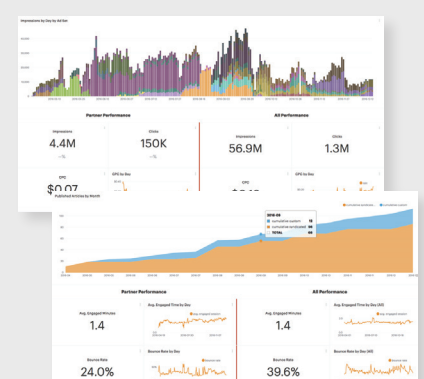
Impressions by Day by Ad-Slot

Partner Performance

All Performance

Impressions

4.4M

Clicks

150K

Impressions

56.9M

Clicks

1.3M

CPC

$0.07

CPC by Day

CPC

CPC by Day

Published Articles by Month

2018-06

TOTAL

Partner Performance

All Performance

Avg. Engaged Minutes

1.4

Avg. Engaged Time by Day

Avg. Engaged Minutes

1.4

Avg. Engaged Time by Day (All)

Bounce Rate

24.0%

Bounce Rate by Day

Bounce Rate

39.6%

Bounce Rate by Day (All)